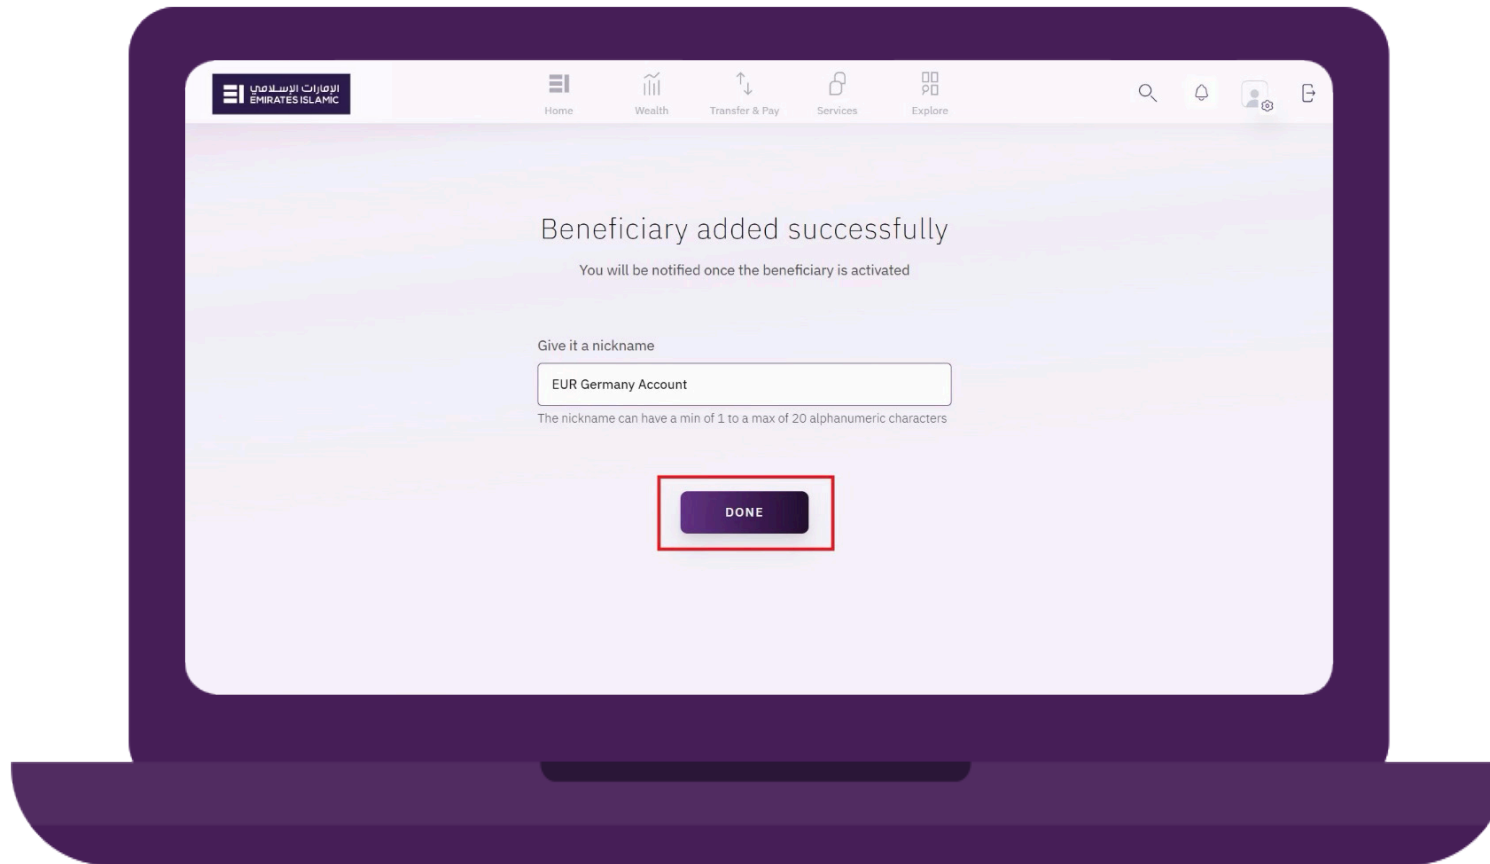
الإمارات الإسلامي
EMIRATES ISLAMIC

Home
Wealth
Transfer & Pay
Services
Explore

Beneficiary added successfully

You will be notified once the beneficiary is activated

Give it a nickname

EUR Germany Account

The nickname can have a min of 1 to a max of 20 alphanumeric characters

DONE